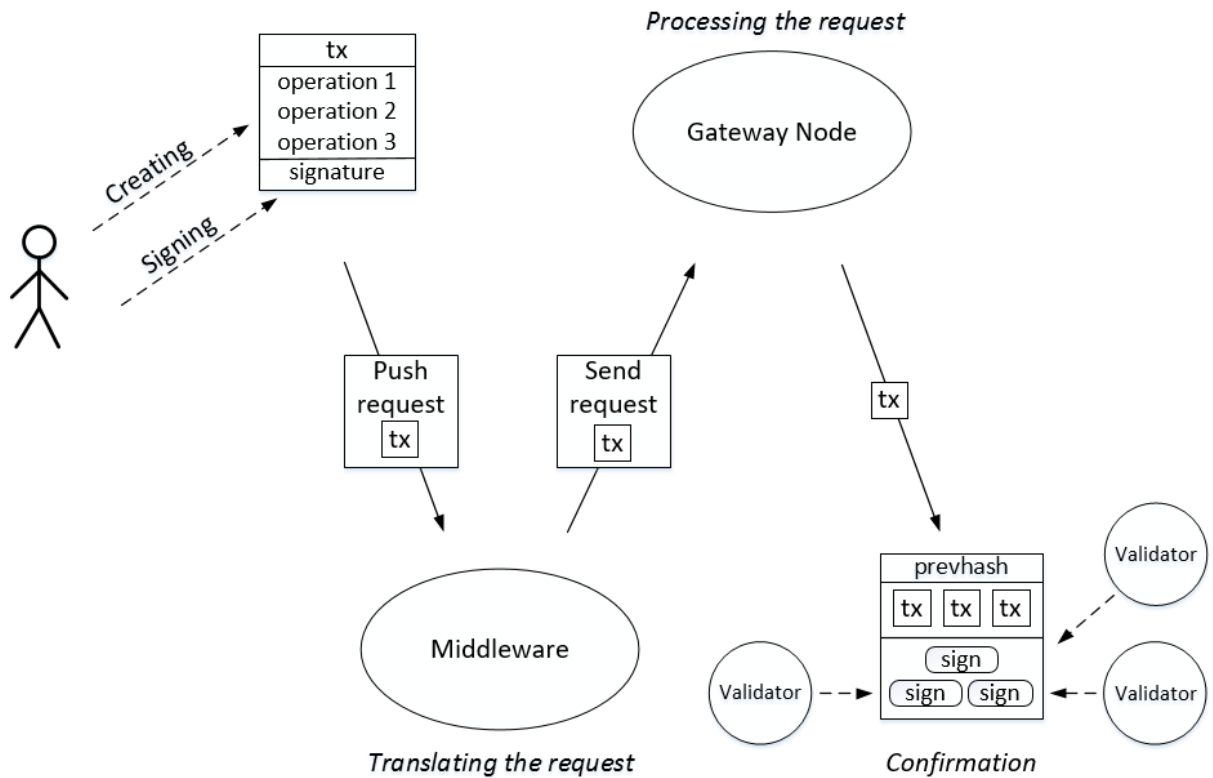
Processing the request

tx
operation 1
operation 2
operation 3
signature

Creating

Signing

Gateway Node

Push request
tx

Send request
tx

tx

Validator

prevhash
tx tx tx
sign
sign sign

Validator

Validator

Middleware

Translating the request

Confirmation